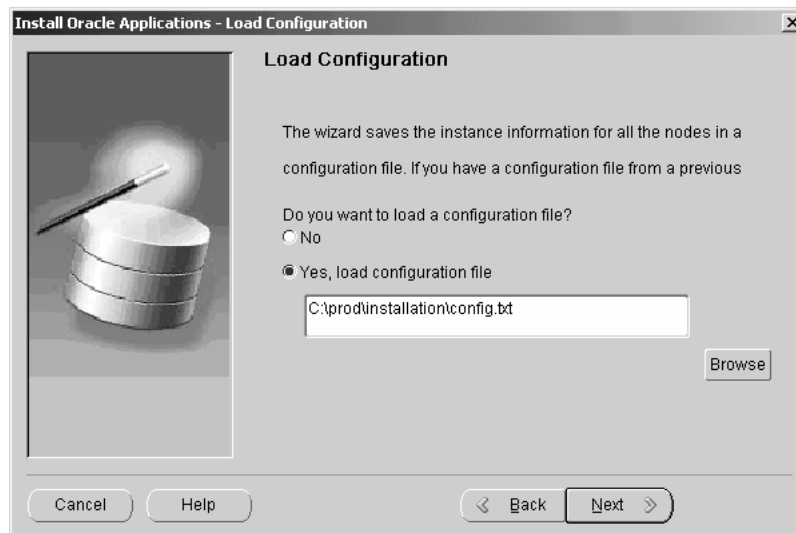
Install Oracle Applications - Load Configuration

Load Configuration

The wizard saves the instance information for all the nodes in a configuration file. If you have a configuration file from a previous

Do you want to load a configuration file?
No
Yes, load configuration file

C:\prod\installation\config.txt

Browse

Cancel Help Back Next